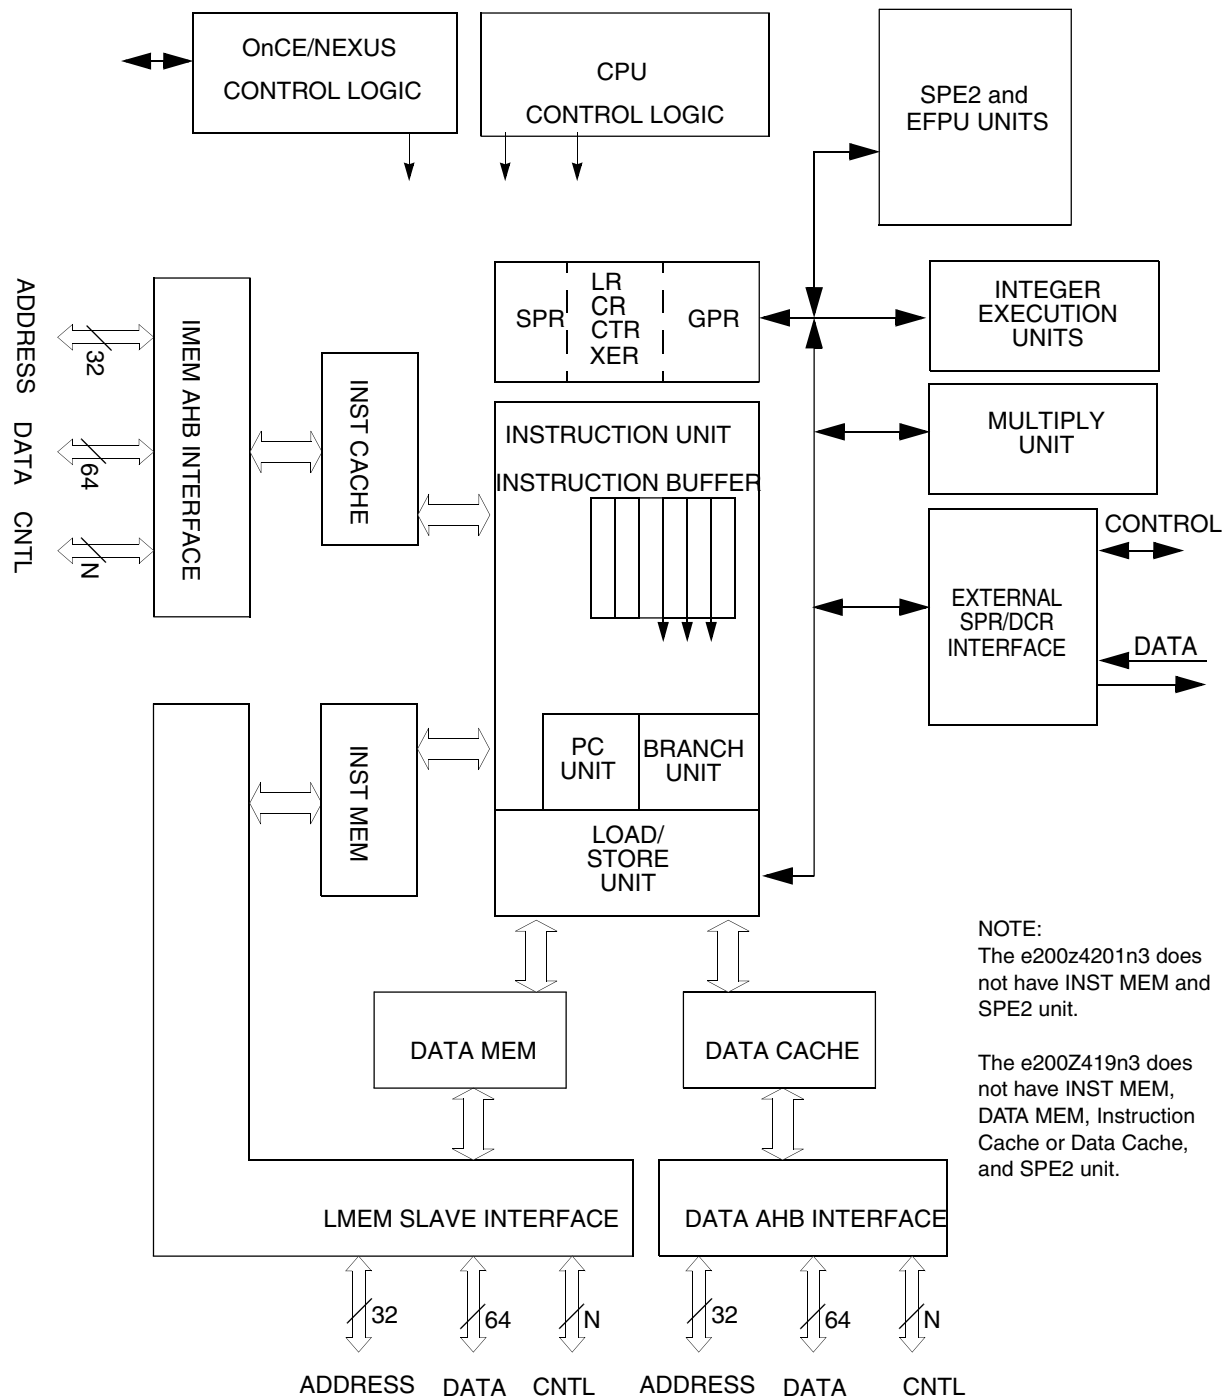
OnCE/NEXUS
CONTROL LOGIC

CPU
CONTROL LOGIC

SPE2 and
EFPU UNITS

ADDRESS
32
DATA
64
CNTL
N

IMEM AHB INTERFACE

INST CACHE

SPR
LR
CR
CTR
XER
GPR

INTEGER
EXECUTION
UNITS

MULTIPLY
UNIT

INSTRUCTION UNIT

INSTRUCTION BUFFER

CONTROL

EXTERNAL
SPR/DCR
INTERFACE

DATA

INST MEM

PC
UNIT

BRANCH
UNIT

LOAD/
STORE
UNIT

NOTE:
The e200z4201n3 does not have INST MEM and SPE2 unit.

The e200Z419n3 does not have INST MEM, DATA MEM, Instruction Cache or Data Cache, and SPE2 unit.

DATA MEM

DATA CACHE

LMEM SLAVE INTERFACE

DATA AHB INTERFACE

32
64
N
32
64
N

ADDRESS
DATA
CNTL
ADDRESS
DATA
CNTL